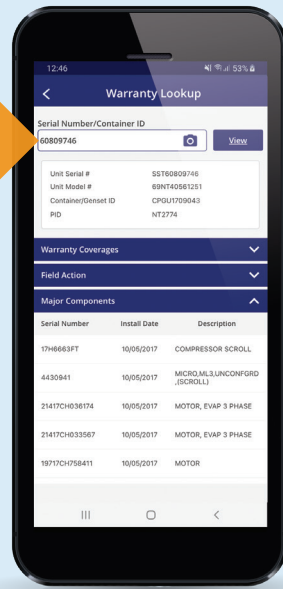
12:46 53%

Warranty Lookup

Serial Number/Container ID

60809746

View

| | |
|---|---|
| Unit Serial # | SST60809746 |
| Unit Model # | 69NT40561251 |
| Container/Genset ID | CPGU1709043 |
| PID | NT2774 |

Warranty Coverages

Field Action

Major Components

| Serial Number | Install Date | Description |
|---|---|---|
| 17H6663FT | 10/05/2017 | COMPRESSOR SCROLL |
| 4430941 | 10/05/2017 | MICRO,ML3,UNCONFGRD ,(SCROLL) |
| 21417CH036174 | 10/05/2017 | MOTOR, EVAP 3 PHASE |
| 21417CH033567 | 10/05/2017 | MOTOR, EVAP 3 PHASE |
| 19717CH758411 | 10/05/2017 | MOTOR |